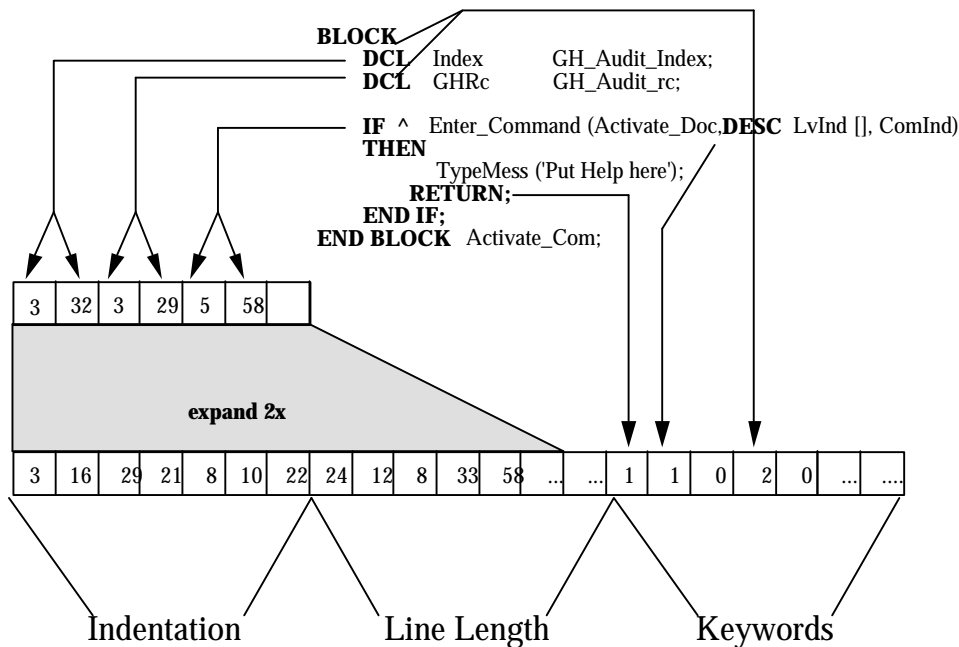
BLOCK
DCL Index GH_Audit_Index;
DCL GHRc GH_Audit_rc;

IF ^ Enter_Command (Activate_Doc,DESC LvInd [], ComInd)
THEN
TypeMess ('Put Help here');
RETURN;
END IF;
END BLOCK Activate_Com;

| 3 | 32 | 3 | 29 | 5 | 58 | |
|---|---|---|---|---|---|---|

expand 2x

| 3 | 16 | 29 | 21 | 8 | 10 | 22 | 24 | 12 | 8 | 33 | 58 | ... | ... | 1 | 1 | 0 | 2 | 0 | ... | .... |
|---|---|---|---|---|---|---|---|---|---|---|---|---|---|---|---|---|---|---|---|---|

Indentation Line Length Keywords